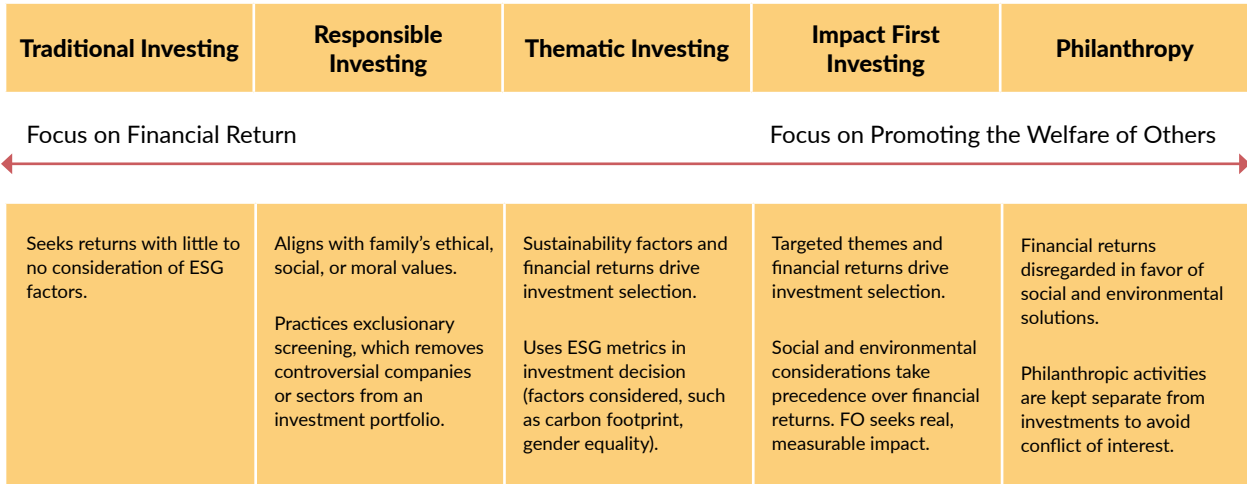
| Traditional Investing | Responsible Investing | Thematic Investing | Impact First Investing | Philanthropy |
|---|---|---|---|---|

Focus on Financial Return

Focus on Promoting the Welfare of Others

| | | | | |
|---|---|---|---|---|
| Seeks returns with little to no consideration of ESG factors. | Aligns with family's ethical, social, or moral values. Practices exclusionary screening, which removes controversial companies or sectors from an investment portfolio. | Sustainability factors and financial returns drive investment selection. Uses ESG metrics in investment decision (factors considered, such as carbon footprint, gender equality). | Targeted themes and financial returns drive investment selection. Social and environmental considerations take precedence over financial returns. FO seeks real, measurable impact. | Financial returns disregarded in favor of social and environmental solutions. Philanthropic activities are kept separate from investments to avoid conflict of interest. |